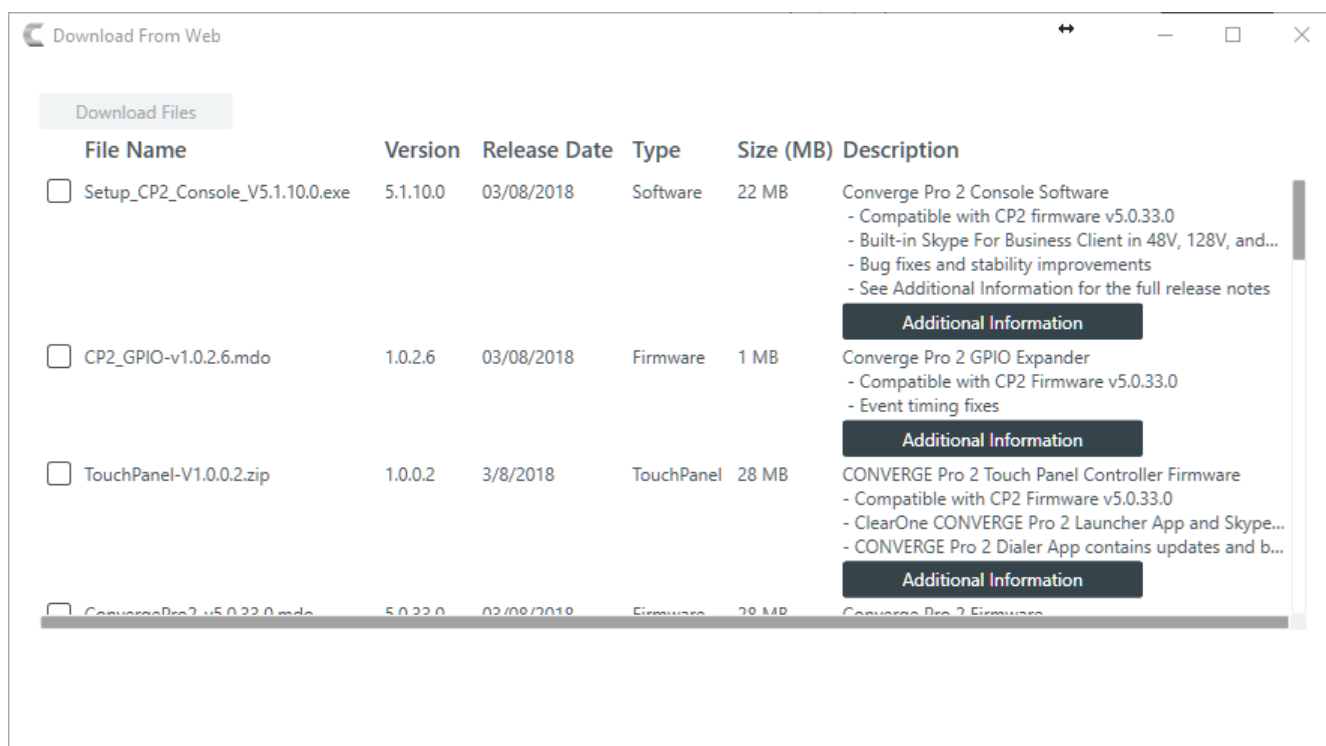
Download From Web

Download Files

| File Name | Version | Release Date | Type | Size (MB) | Description |
|---|---|---|---|---|---|
| Setup_CP2_Console_V5.1.10.0.exe | 5.1.10.0 | 03/08/2018 | Software | 22 MB | Converge Pro 2 Console Software<br>- Compatible with CP2 firmware v5.0.33.0<br>- Built-in Skype For Business Client in 48V, 128V, and...<br>- Bug fixes and stability improvements<br>- See Additional Information for the full release notes<br>Additional Information |
| CP2_GPIO-v1.0.2.6.mdo | 1.0.2.6 | 03/08/2018 | Firmware | 1 MB | Converge Pro 2 GPIO Expander<br>- Compatible with CP2 Firmware v5.0.33.0<br>- Event timing fixes<br>Additional Information |
| TouchPanel-V1.0.0.2.zip | 1.0.0.2 | 3/8/2018 | TouchPanel | 28 MB | CONVERGE Pro 2 Touch Panel Controller Firmware<br>- Compatible with CP2 Firmware v5.0.33.0<br>- ClearOne CONVERGE Pro 2 Launcher App and Skype...<br>- CONVERGE Pro 2 Dialer App contains updates and b...<br>Additional Information |
| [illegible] | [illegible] | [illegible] | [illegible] | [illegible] | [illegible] |